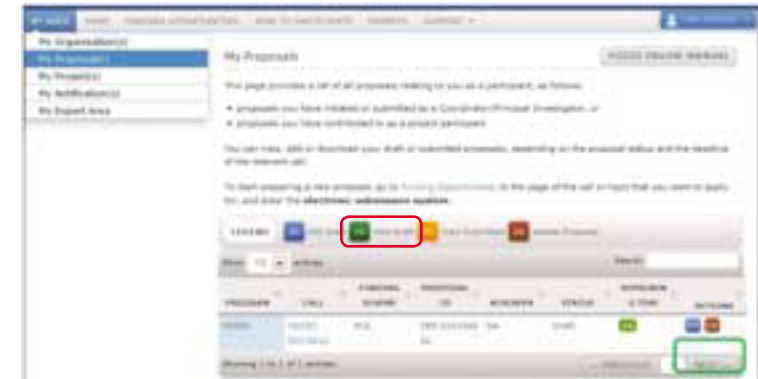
MY AREA HOME FUNDING OPPORTUNITIES HOW TO PARTICIPATE EXPERTS SUPPORT

My Organisation(s)
My Proposal(s)
My Project(s)
My Notification(s)
My Expert Area

My Proposals

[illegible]

This page provides a list of all proposals relating to you as a participant, as follows:

• proposals you have initiated or submitted as a Coordinator/Principal Investigator, or
• proposals you have contributed to as a project participant.

You can view, edit or download your draft or submitted proposals, depending on the proposal status and the deadline of the relevant call.

To start preparing a new proposal, go to Funding Opportunities, to the page of the call or topic that you want to apply for, and enter the electronic submission system.

LEGEND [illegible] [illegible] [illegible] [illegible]

Show 10 entries Search:

| PROGRAMME | CALL | FUNDING SCHEME | PROPOSAL ID | ACRONYM | STATUS | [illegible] | ACTIONS |
|---|---|---|---|---|---|---|---|
| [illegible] | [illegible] | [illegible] | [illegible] | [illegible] | Draft | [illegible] | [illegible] |

Showing 1 to 1 of 1 entries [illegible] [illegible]